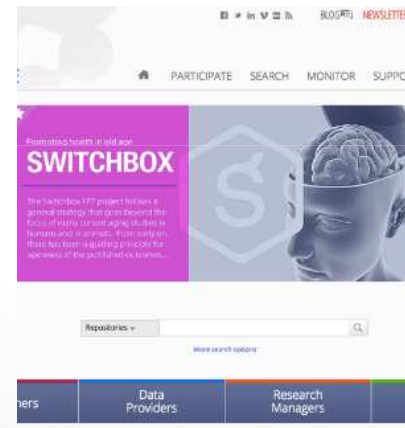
BLOG NEWSLETTE

PARTICIPATE SEARCH MONITOR SUPPO

Promoting health in old age

SWITCHBOX

The Switchbox FP7 project follows a general strategy that goes beyond the focus of many current aging studies in humans and in animals. From early on, there has been a guiding principle for openness of the published outcomes...

Repositories

More search options

ners

Data Providers

Research Managers